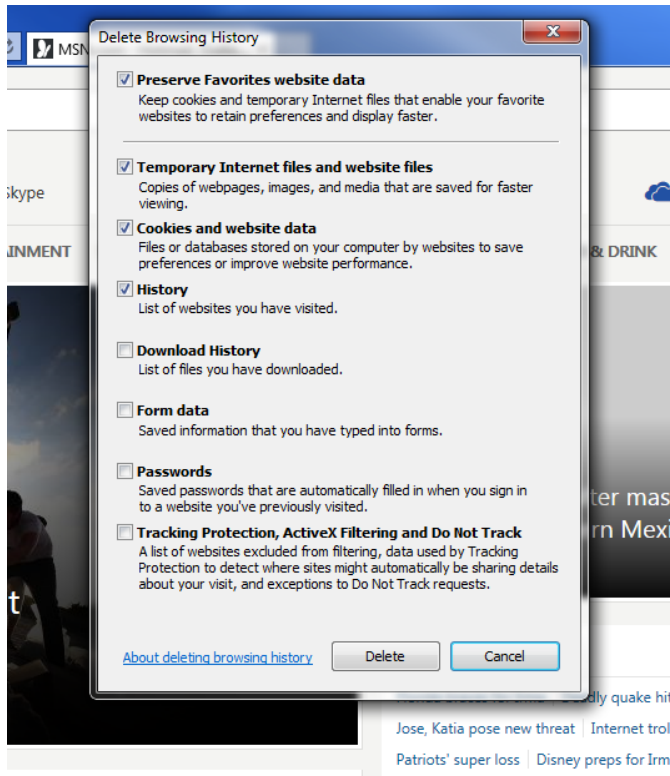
MSN

Delete Browsing History

Preserve Favorites website data
Keep cookies and temporary Internet files that enable your favorite websites to retain preferences and display faster.

Temporary Internet files and website files
Copies of webpages, images, and media that are saved for faster viewing.

Cookies and website data
Files or databases stored on your computer by websites to save preferences or improve website performance.

History
List of websites you have visited.

Download History
List of files you have downloaded.

Form data
Saved information that you have typed into forms.

Passwords
Saved passwords that are automatically filled in when you sign in to a website you've previously visited.

Tracking Protection, ActiveX Filtering and Do Not Track
A list of websites excluded from filtering, data used by Tracking Protection to detect where sites might automatically be sharing details about your visit, and exceptions to Do Not Track requests.

About deleting browsing history

Delete

Cancel

kype

AINMENT

& DRINK

ter mas

rn Mexi

t

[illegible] dly quake hi

Jose, Katia pose new threat

Internet trol

Patriots' super loss

Disney preps for Irm